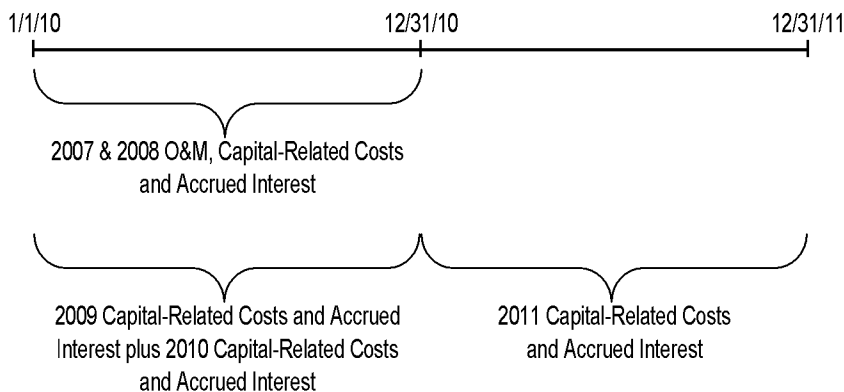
1/1/10

12/31/10

12/31/11

2007 & 2008 O&M, Capital-Related Costs and Accrued Interest

2009 Capital-Related Costs and Accrued Interest plus 2010 Capital-Related Costs and Accrued Interest

2011 Capital-Related Costs and Accrued Interest